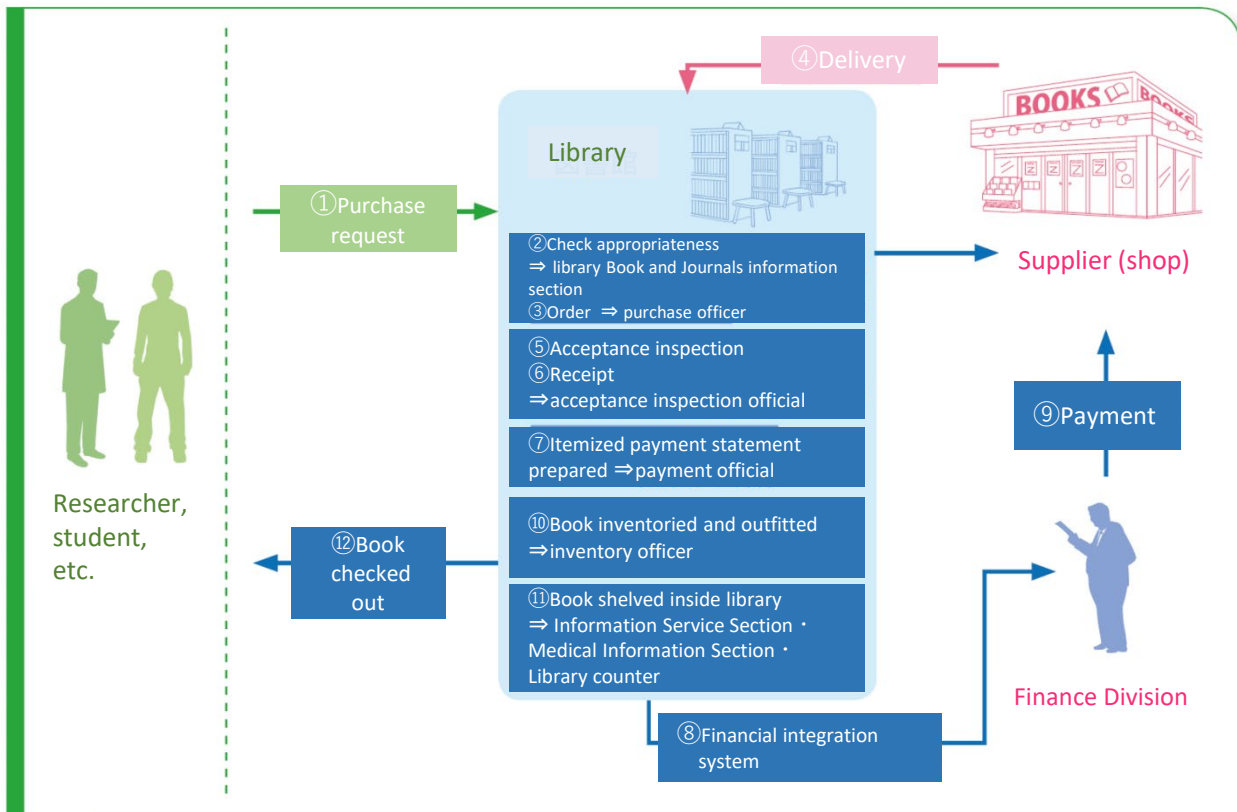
④Delivery

Library

BOOKS BOOKS

①Purchase request

②Check appropriateness
⇒ library Book and Journals information section
③Order ⇒ purchase officer

Supplier (shop)

⑤Acceptance inspection
⑥Receipt
⇒acceptance inspection official

⑨Payment

⑦Itemized payment statement prepared ⇒payment official

Researcher, student, etc.

⑫Book checked out

⑩Book inventoried and outfitted
⇒inventory officer

⑪Book shelved inside library
⇒ Information Service Section・
Medical Information Section・
Library counter

Finance Division

⑧Financial integration system